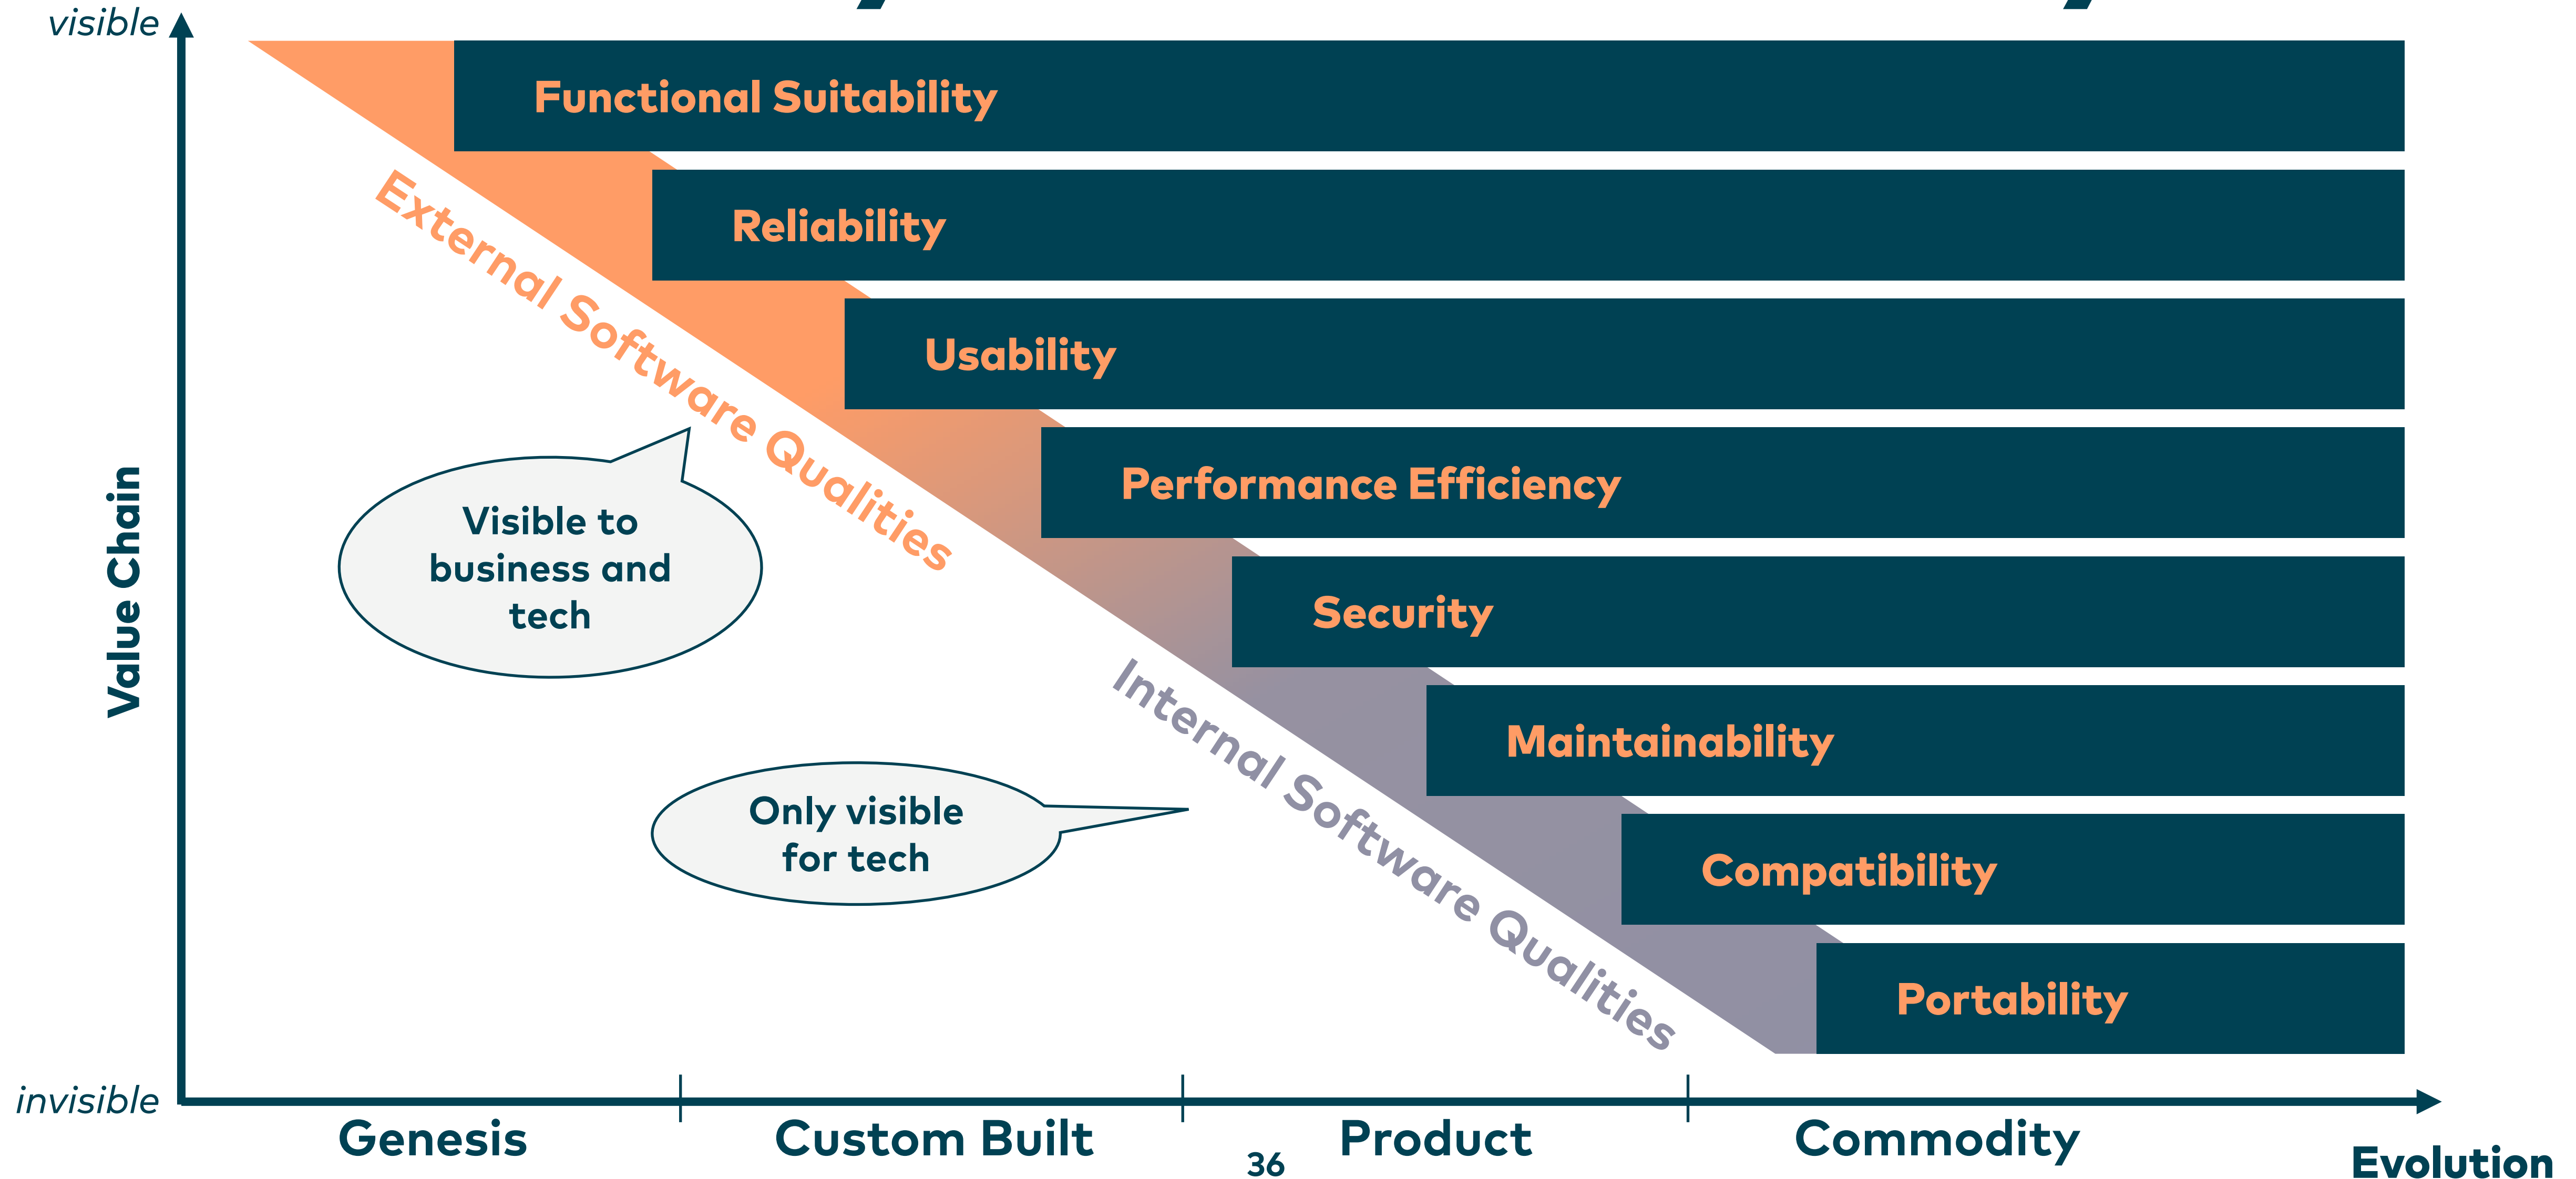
visible

Value Chain

invisible

Functional Suitability

Reliability

Usability

Performance Efficiency

Security

Maintainability

Compatibility

Portability

External Software Qualities

Internal Software Qualities

Visible to business and tech

Only visible for tech

Genesis

Custom Built

Product

Commodity

Evolution

36